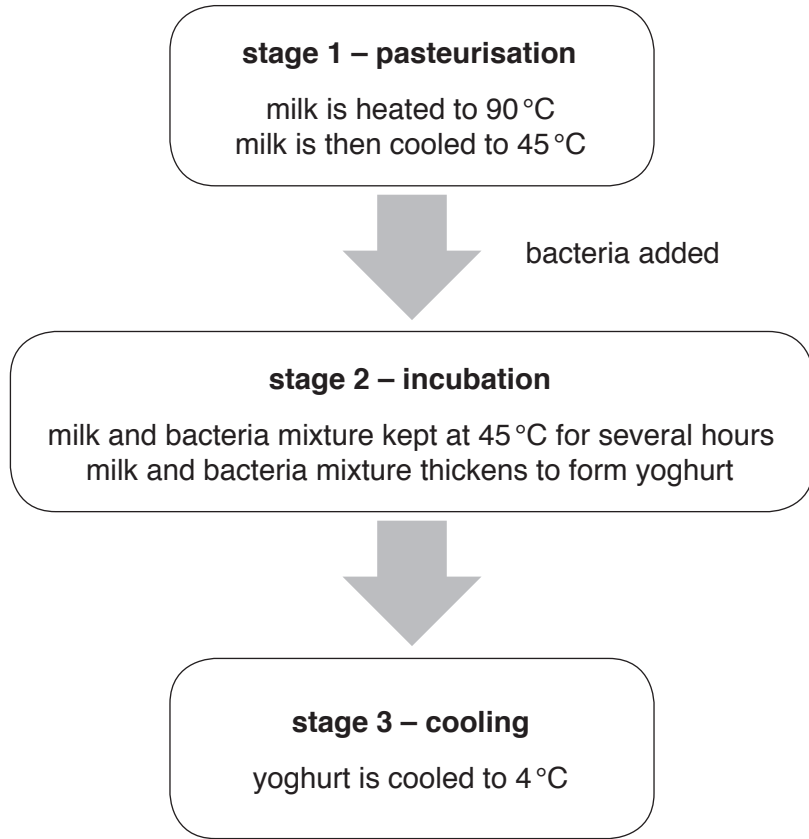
**stage 1 – pasteurisation**

milk is heated to 90 °C
milk is then cooled to 45 °C

bacteria added

**stage 2 – incubation**

milk and bacteria mixture kept at 45 °C for several hours
milk and bacteria mixture thickens to form yoghurt

**stage 3 – cooling**

yoghurt is cooled to 4 °C